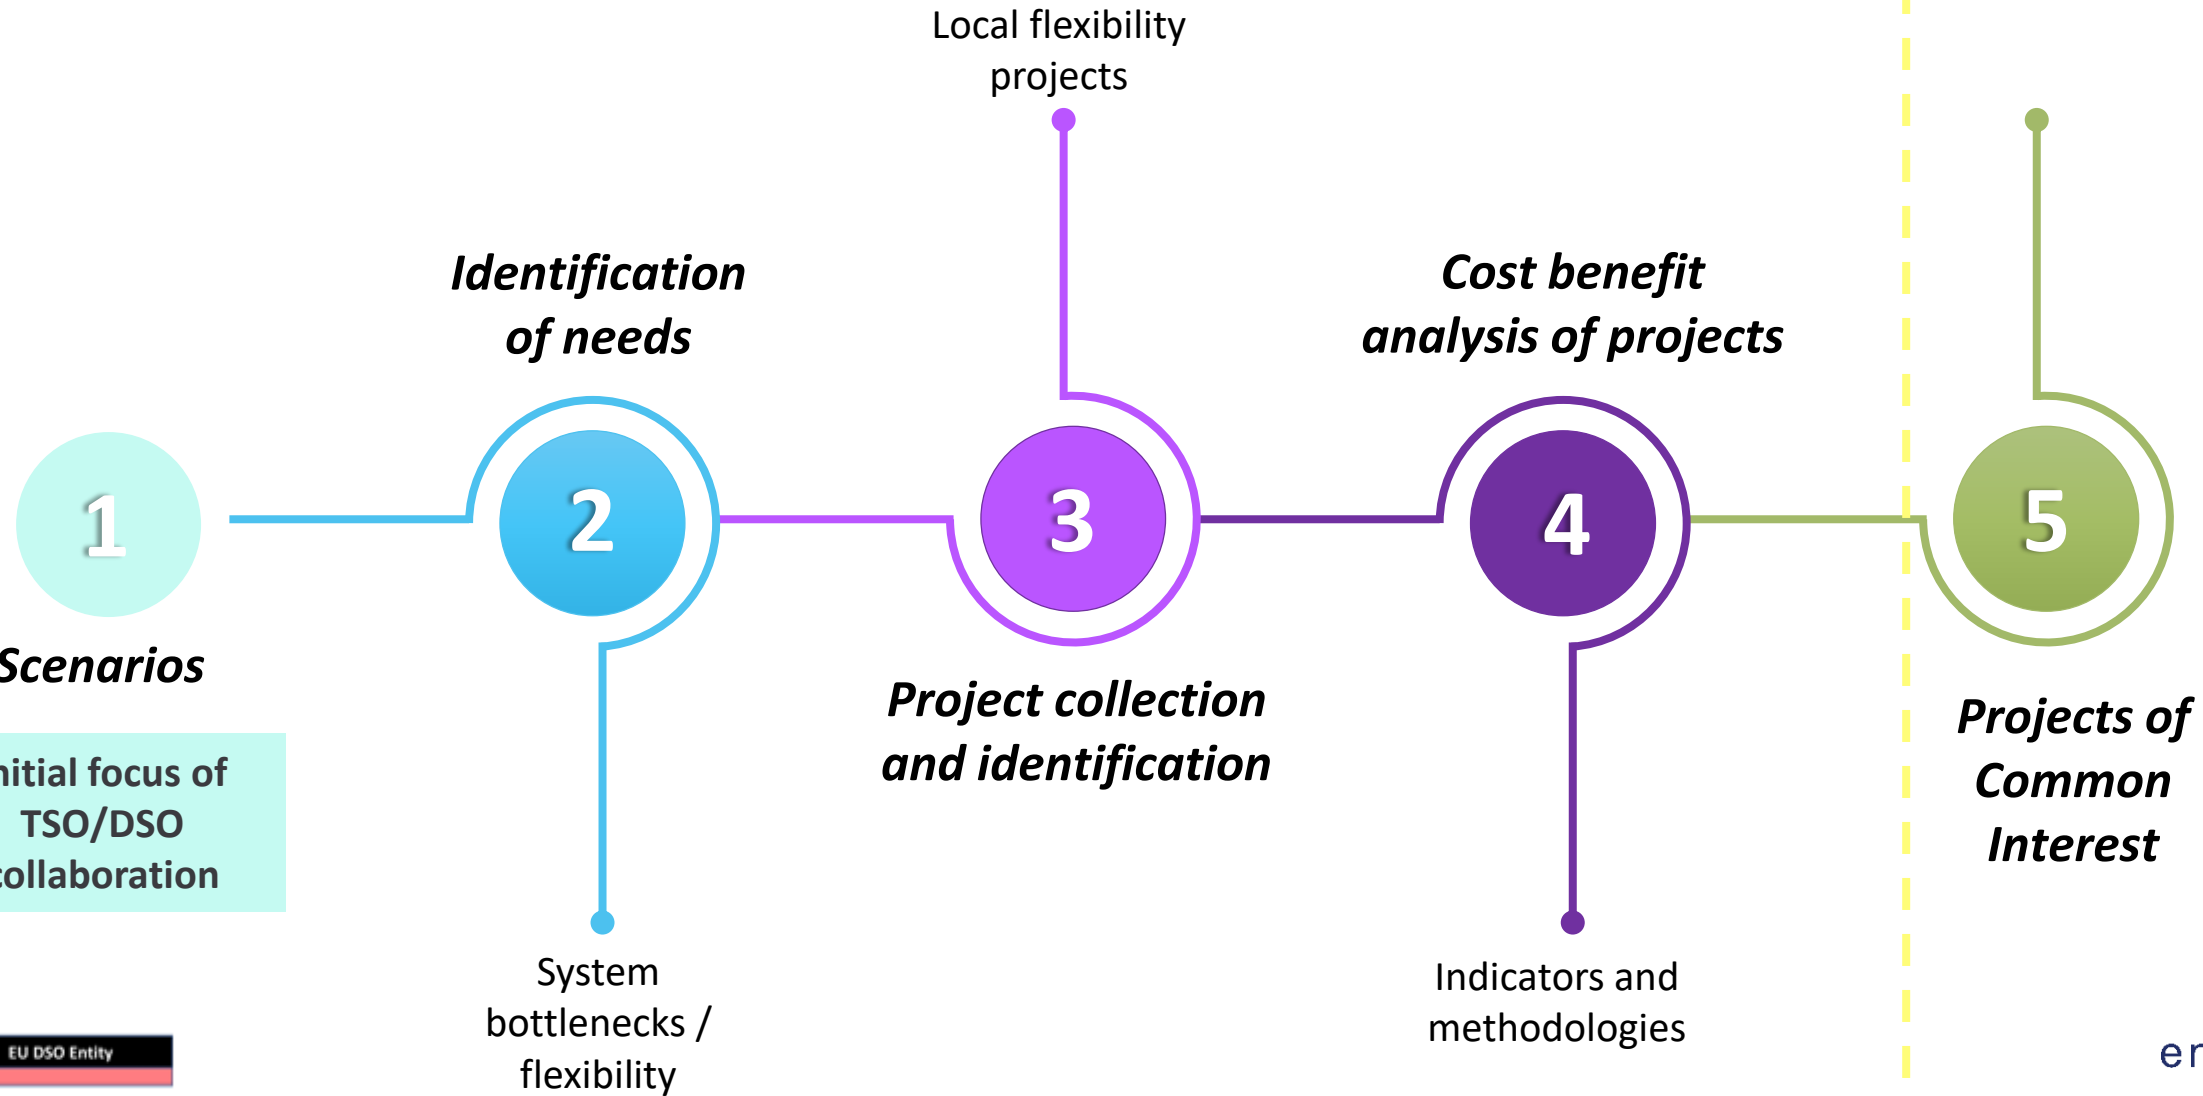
Local flexibility projects

Identification of needs

Cost benefit analysis of projects

1

2

3

4

5

Scenarios

nitial focus of TSO/DSO collaboration

Project collection and identification

Projects of Common Interest

System bottlenecks / flexibility

Indicators and methodologies

EU DSO Entity

er